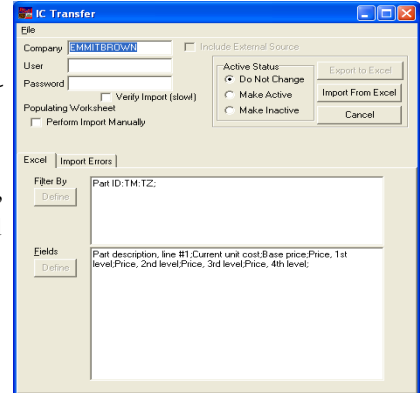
IC Transfer

File

Company EMMITBROWN

Include External Source

User

Password

Verify Import (slow!)

Populating Worksheet

Perform Import Manually

Active Status

Do Not Change

Make Active

Make Inactive

Export to Excel

Import From Excel

Cancel

Excel | Import Errors

Filter By

Define

Part ID:TM:TZ;

Fields

Define

Part description, line #1;Current unit cost;Base price;Price, 1st level;Price, 2nd level;Price, 3rd level;Price, 4th level;